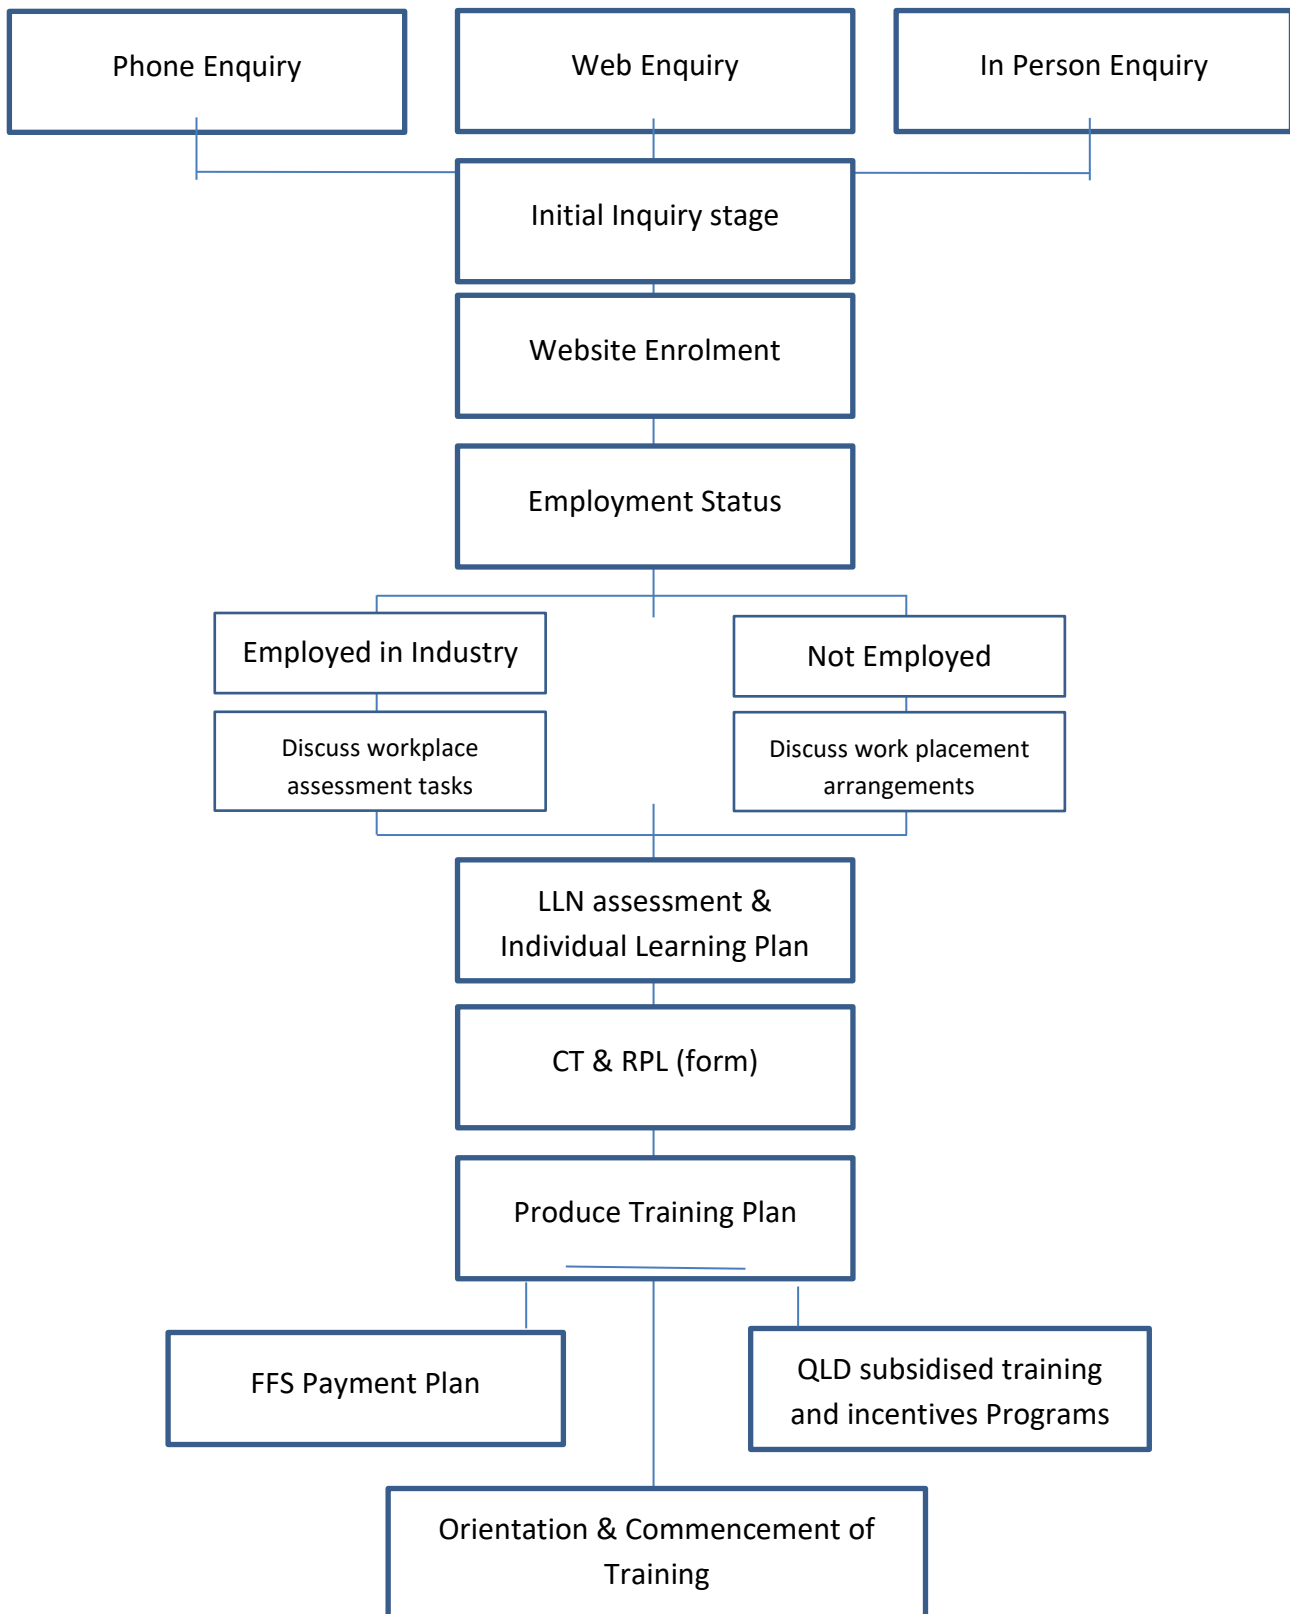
Phone Enquiry

Web Enquiry

In Person Enquiry

Initial Inquiry stage

Website Enrolment

Employment Status

Employed in Industry

Not Employed

Discuss workplace assessment tasks

Discuss work placement arrangements

LLN assessment & Individual Learning Plan

CT & RPL (form)

Produce Training Plan

FFS Payment Plan

QLD subsidised training and incentives Programs

Orientation & Commencement of Training